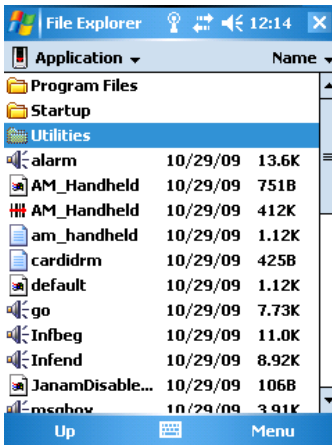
File Explorer 12:14 ✕

Application ▾ Name ▾

Program Files
Startup
Utilities

| | | |
|---|---|---|
| alarm | 10/29/09 | 13.6K |
| AM_Handheld | 10/29/09 | 751B |
| AM_Handheld | 10/29/09 | 412K |
| am_handheld | 10/29/09 | 1.12K |
| cardidrm | 10/29/09 | 425B |
| default | 10/29/09 | 1.12K |
| go | 10/29/09 | 7.73K |
| Infbeg | 10/29/09 | 11.0K |
| Infend | 10/29/09 | 8.92K |
| JanamDisable... | 10/29/09 | 106B |
| msgbox | 10/29/09 | 3.91K |

Up Menu